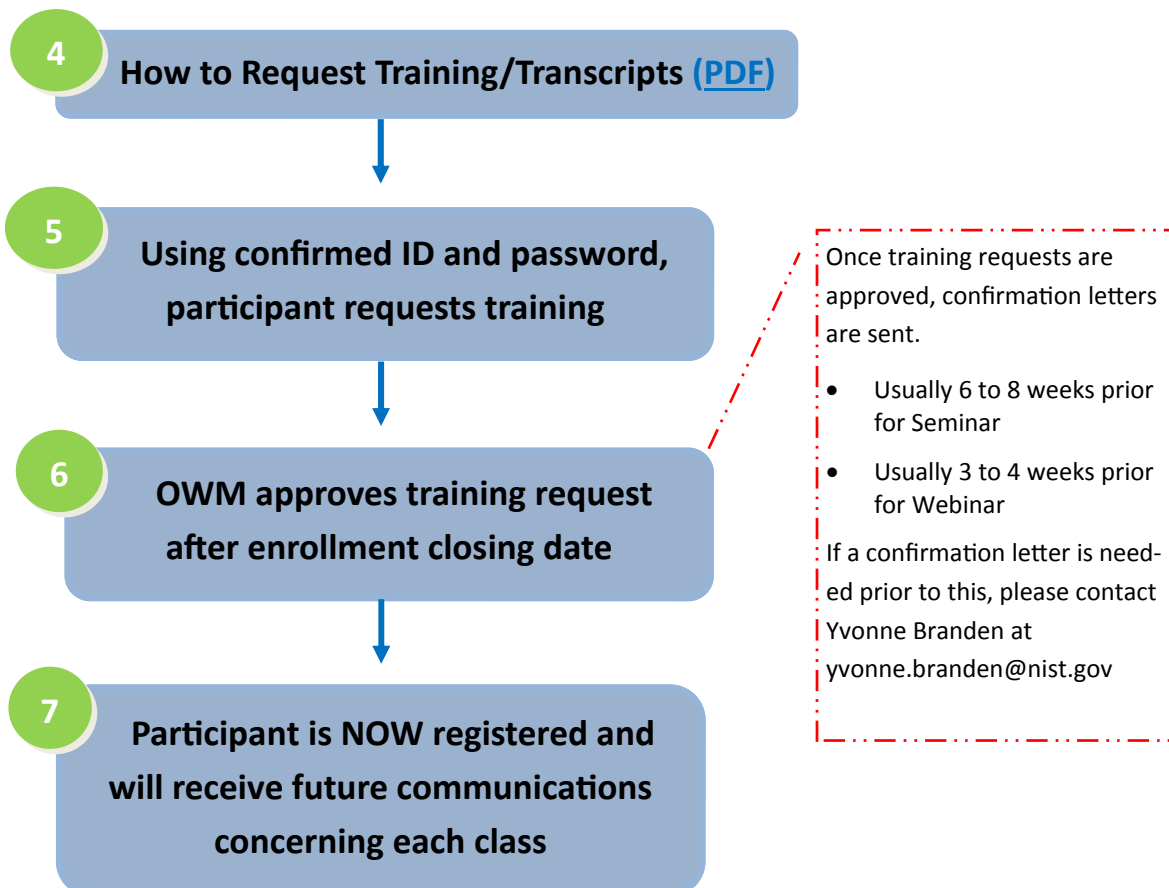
4

How to Request Training/Transcripts (PDF)

5

Using confirmed ID and password, participant requests training

6

OWM approves training request after enrollment closing date

7

Participant is NOW registered and will receive future communications concerning each class

Once training requests are approved, confirmation letters are sent.

- Usually 6 to 8 weeks prior for Seminar
- Usually 3 to 4 weeks prior for Webinar

If a confirmation letter is needed prior to this, please contact Yvonne Branden at yvonne.branden@nist.gov